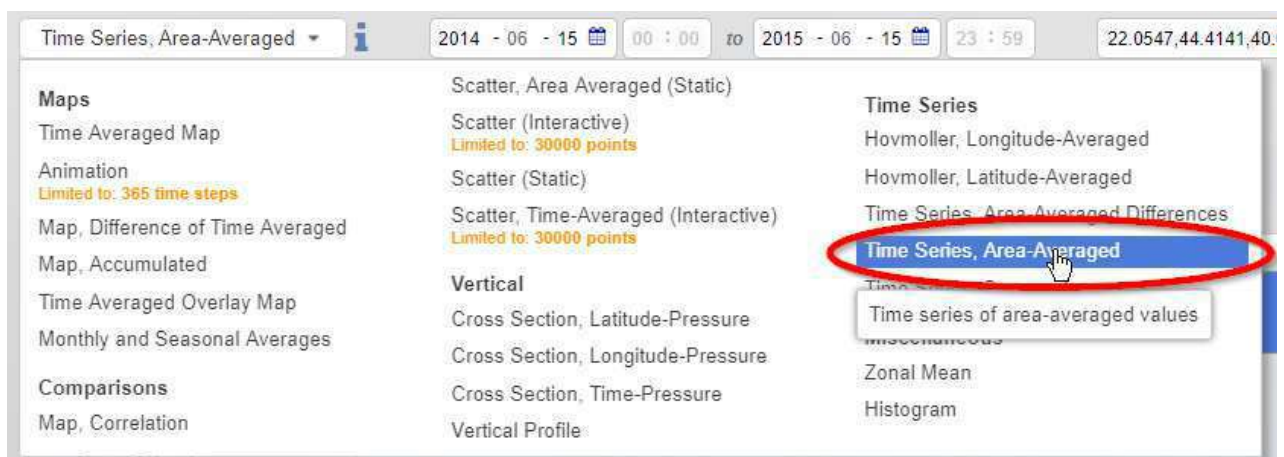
Time Series, Area-Averaged

2014 - 06 - 15 00 : 00 to 2015 - 06 - 15 23 : 59 22.0547,44.4141,40.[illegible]

Maps
Time Averaged Map
Animation
Limited to: 365 time steps
Map, Difference of Time Averaged
Map, Accumulated
Time Averaged Overlay Map
Monthly and Seasonal Averages

Comparisons
Map, Correlation

Scatter, Area Averaged (Static)
Scatter (Interactive)
Limited to: 30000 points
Scatter (Static)
Scatter, Time-Averaged (Interactive)
Limited to: 30000 points

Vertical
Cross Section, Latitude-Pressure
Cross Section, Longitude-Pressure
Cross Section, Time-Pressure
Vertical Profile

Time Series
Hovmoller, Longitude-Averaged
Hovmoller, Latitude-Averaged
Time Series, Area-Averaged Differences
Time Series, Area-Averaged
Time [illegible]
Time series of area-averaged values
Miscellaneous
Zonal Mean
Histogram